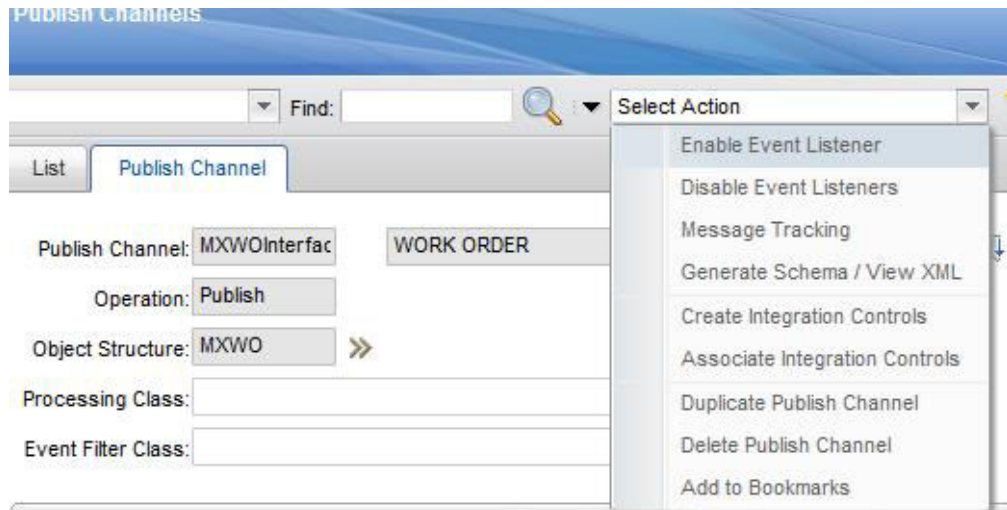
Publish Channels

Find:

Select Action

Enable Event Listener
Disable Event Listeners
Message Tracking
Generate Schema / View XML
Create Integration Controls
Associate Integration Controls
Duplicate Publish Channel
Delete Publish Channel
Add to Bookmarks

List

Publish Channel

Publish Channel: MXWOInterfac

WORK ORDER

Operation: Publish

Object Structure: MXWO

Processing Class:

Event Filter Class: